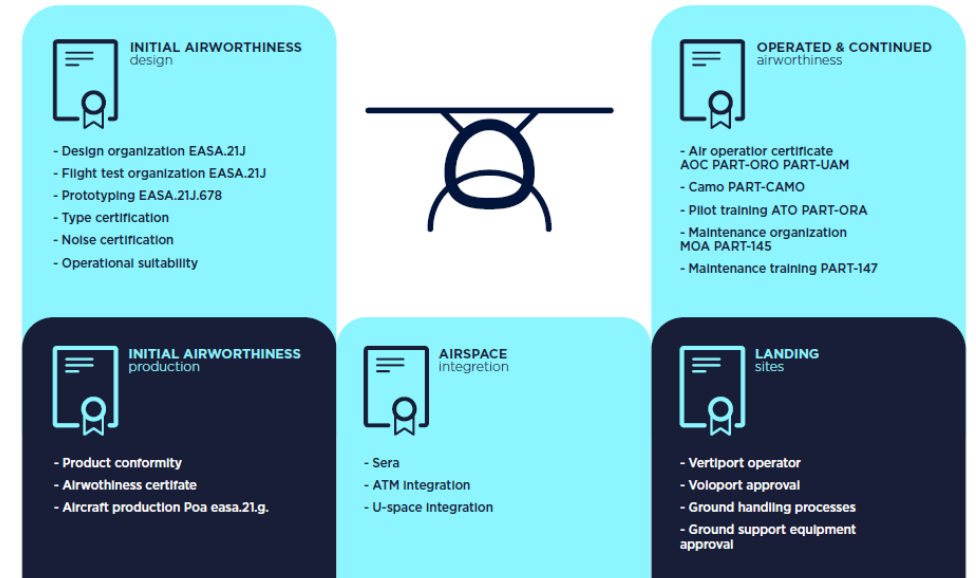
INITIAL AIRWORTHINESS
design

- Design organization EASA.21J
- Flight test organization EASA.21J
- Prototyping EASA.21J.678
- Type certification
- Noise certification
- Operational suitability

OPERATED & CONTINUED
airworthiness

- Air operator certificate AOC PART-ORO PART-UAM
- Camo PART-CAMO
- Pilot training ATO PART-ORA
- Maintenance organization MOA PART-145
- Maintenance training PART-147

INITIAL AIRWORTHINESS
production

- Product conformity
- Airwothiness certifate
- Aircraft production Poa easa.21.g.

AIRSPACE
integretion

- Sera
- ATM integration
- U-space integration

LANDING
sites

- Vertiport operator
- Voloport approval
- Ground handling processes
- Ground support equipment approval